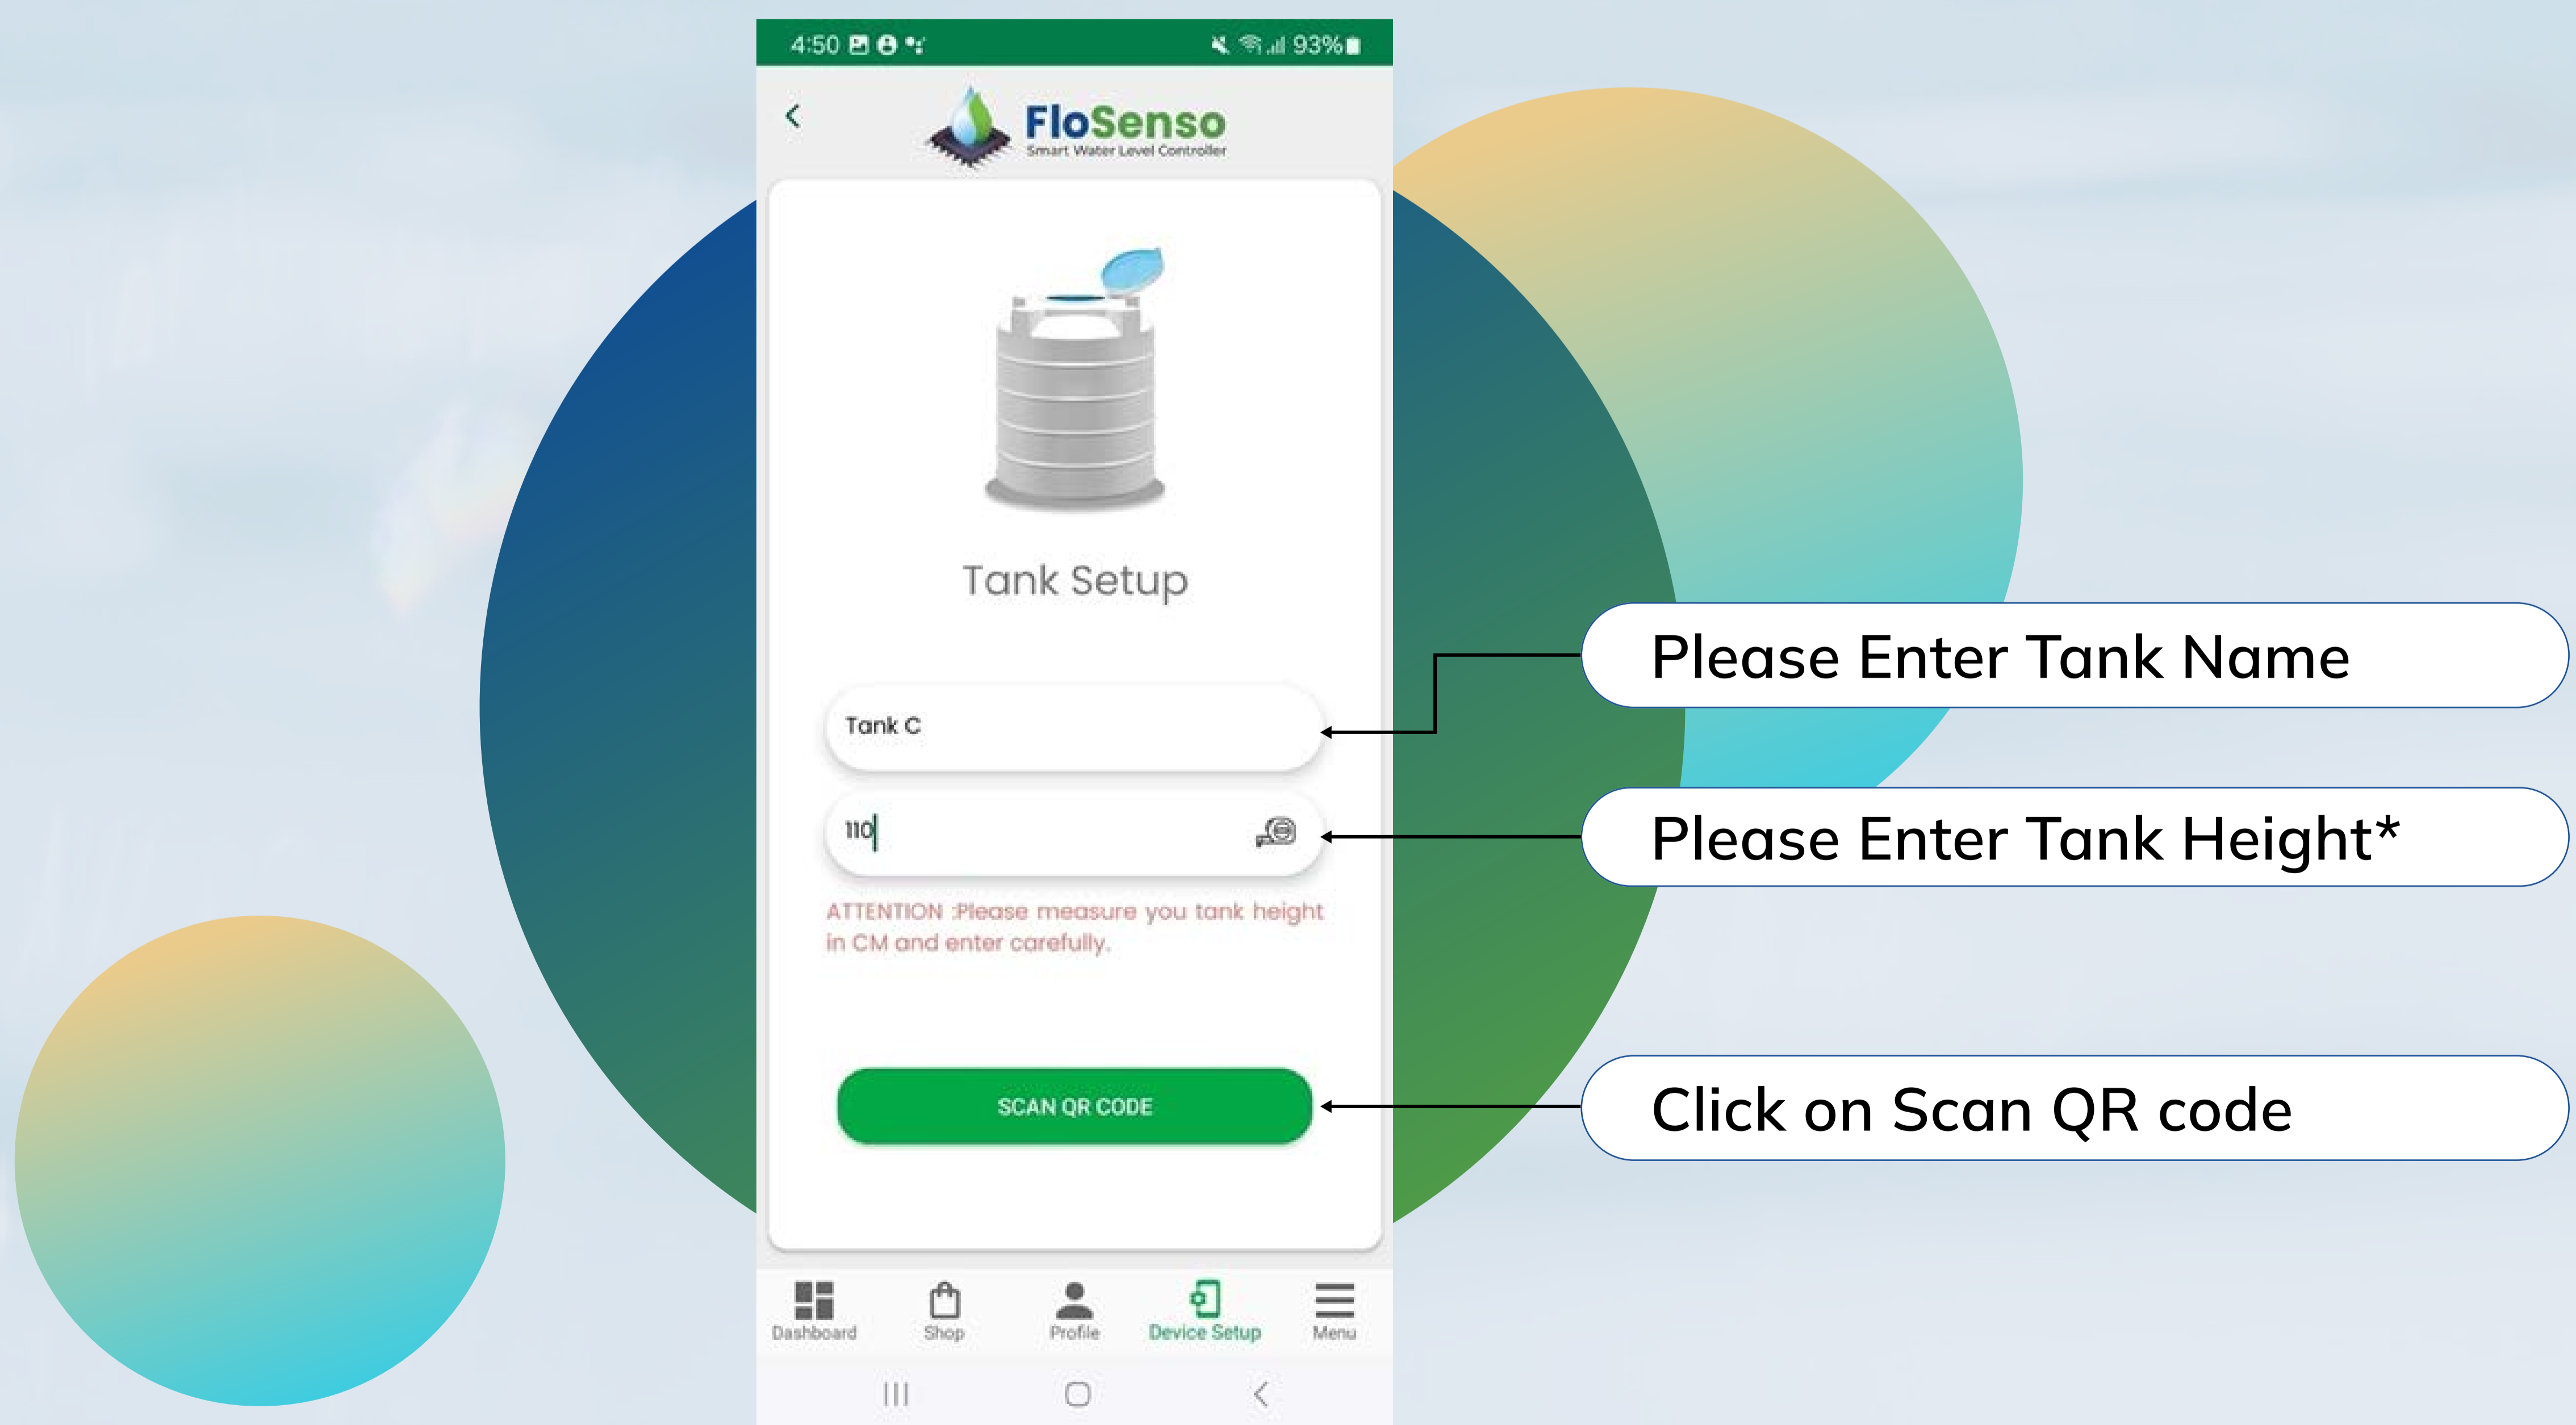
4:50 93%

FloSenso
Smart Water Level Controller

Tank Setup

Tank C

110

ATTENTION :Please measure you tank height in CM and enter carefully.

SCAN QR CODE

Dashboard Shop Profile Device Setup Menu

Please Enter Tank Name

Please Enter Tank Height*

Click on Scan QR code